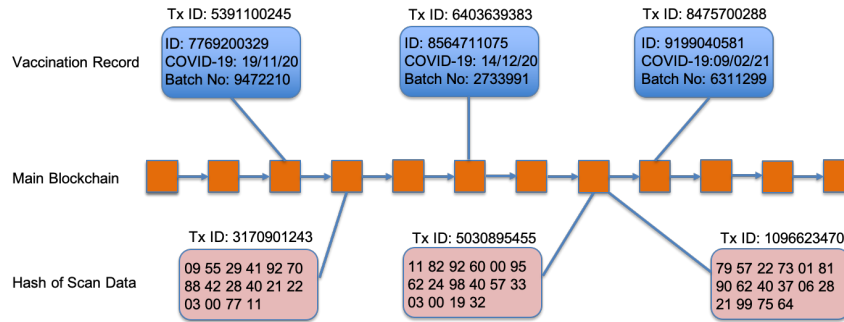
Tx ID: 5391100245

Tx ID: 6403639383

Tx ID: 8475700288

Vaccination Record

ID: 7769200329
COVID-19: 19/11/20
Batch No: 9472210

ID: 8564711075
COVID-19: 14/12/20
Batch No: 2733991

ID: 9199040581
COVID-19:09/02/21
Batch No: 6311299

Main Blockchain

Tx ID: 3170901243

Tx ID: 5030895455

Tx ID: 1096623470

Hash of Scan Data

09 55 29 41 92 70
88 42 28 40 21 22
03 00 77 11

11 82 92 60 00 95
62 24 98 40 57 33
03 00 19 32

79 57 22 73 01 81
90 62 40 37 06 28
21 99 75 64